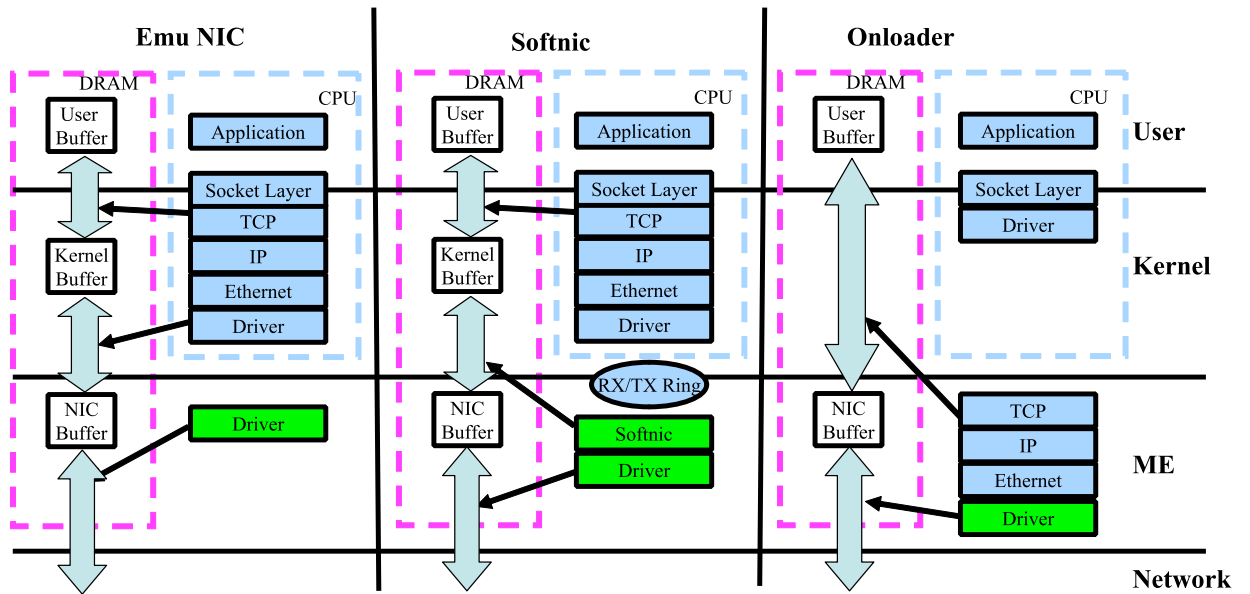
Emu NIC

DRAM

CPU

User Buffer

Application

Socket Layer

TCP

Kernel Buffer

IP

Ethernet

Driver

NIC Buffer

Driver

Softnic

DRAM

CPU

User Buffer

Application

Socket Layer

TCP

Kernel Buffer

IP

Ethernet

Driver

RX/TX Ring

NIC Buffer

Softnic

Driver

Onloader

DRAM

CPU

User Buffer

Application

Socket Layer

Driver

NIC Buffer

TCP

IP

Ethernet

Driver

User

Kernel

ME

Network